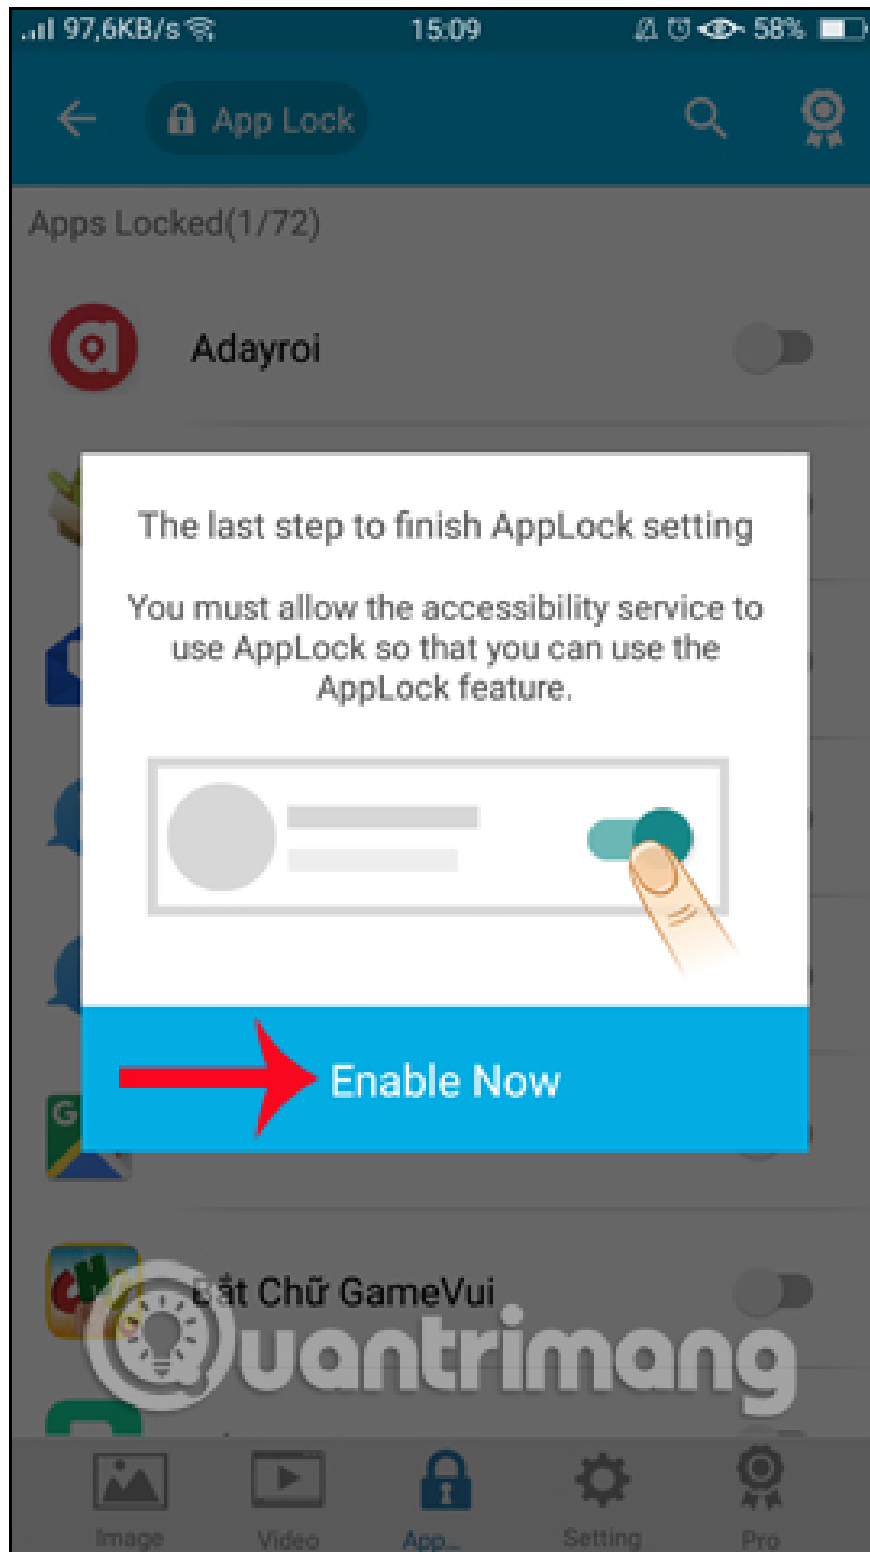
97,6KB/s 15:09 58%

App Lock

Apps Locked(1/72)

Adayroi

The last step to finish AppLock setting

You must allow the accessibility service to use AppLock so that you can use the AppLock feature.

Enable Now

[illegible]ất Chữ GameVui

Quantrimang

Image Video App... Setting Pro